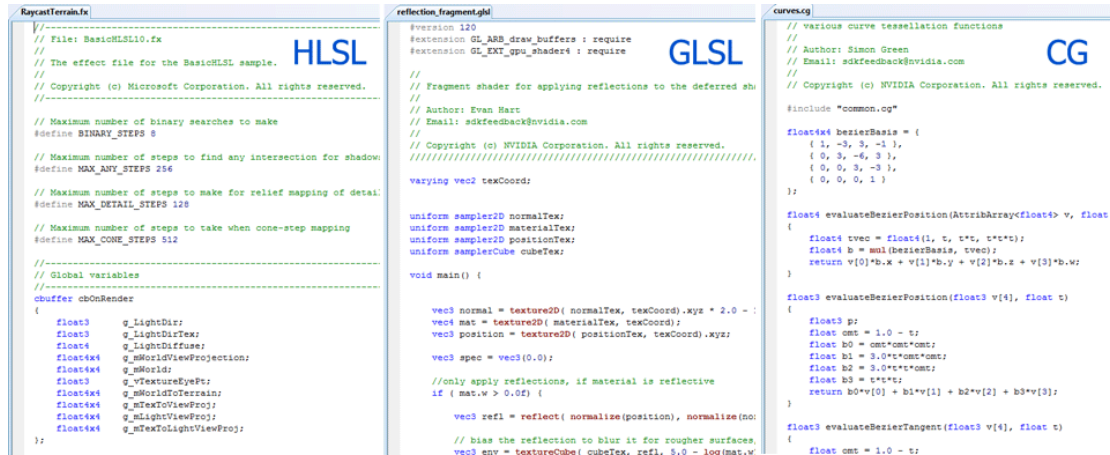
RaycastTerrain.fx

//------------------------------------------------------------------
// File: BasicHLSL10.fx
//
// The effect file for the BasicHLSL sample.
//
// Copyright (c) Microsoft Corporation. All rights reserved.
//------------------------------------------------------------------

HLSL

// Maximum number of binary searches to make
#define BINARY_STEPS 8

// Maximum number of steps to find any intersection for shadow
#define MAX_ANY_STEPS 256

// Maximum number of steps to make for relief mapping of detail
#define MAX_DETAIL_STEPS 128

// Maximum number of steps to take when cone-step mapping
#define MAX_CONE_STEPS 512

//------------------------------------------------------------------
// Global variables
//------------------------------------------------------------------
cbuffer cbOnRender
{
float3 g_LightDir;
float3 g_LightDirTex;
float4 g_LightDiffuse;
float4x4 g_mWorldViewProjection;
float4x4 g_mWorld;
float3 g_vTextureEyePt;
float4x4 g_mWorldToTerrain;
float4x4 g_mTexToViewProj;
float4x4 g_mLightViewProj;
float4x4 g_mTexToLightViewProj;
};

reflection_fragment.glsl

#version 120
#extension GL_ARB_draw_buffers : require
#extension GL_EXT_gpu_shader4 : require

GLSL

//
// Fragment shader for applying reflections to the deferred sha
//
// Author: Evan Hart
// Email: sdkfeedback@nvidia.com
//
// Copyright (c) NVIDIA Corporation. All rights reserved.
////////////////////////////////////////////////////////////////////

varying vec2 texCoord;

uniform sampler2D normalTex;
uniform sampler2D materialTex;
uniform sampler2D positionTex;
uniform samplerCube cubeTex;

void main() {

vec3 normal = texture2D( normalTex, texCoord).xyz * 2.0 - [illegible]
vec4 mat = texture2D( materialTex, texCoord);
vec3 position = texture2D( positionTex, texCoord).xyz;

vec3 spec = vec3(0.0);

//only apply reflections, if material is reflective
if ( mat.w > 0.0f) {

vec3 refl = reflect( normalize(position), normalize(no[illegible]

// bias the reflection to blur it for rougher surfaces,
vec3 env = textureCube( cubeTex, refl, 5.0 - log(mat.w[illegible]

curves.cg

// various curve tessellation functions
//
// Author: Simon Green
// Email: sdkfeedback@nvidia.com
//
// Copyright (c) NVIDIA Corporation. All rights reserved.

CG

#include "common.cg"

float4x4 bezierBasis = {
{ 1, -3, 3, -1 },
{ 0, 3, -6, 3 },
{ 0, 0, 3, -3 },
{ 0, 0, 0, 1 }
};

float4 evaluateBezierPosition(AttribArray<float4> v, float
{
float4 tvec = float4(1, t, t*t, t*t*t);
float4 b = mul(bezierBasis, tvec);
return v[0]*b.x + v[1]*b.y + v[2]*b.z + v[3]*b.w;
}

float3 evaluateBezierPosition(float3 v[4], float t)
{
float3 p;
float omt = 1.0 - t;
float b0 = omt*omt*omt;
float b1 = 3.0*t*omt*omt;
float b2 = 3.0*t*t*omt;
float b3 = t*t*t;
return b0*v[0] + b1*v[1] + b2*v[2] + b3*v[3];
}

float3 evaluateBezierTangent(float3 v[4], float t)
{
float omt = 1.0 - t;